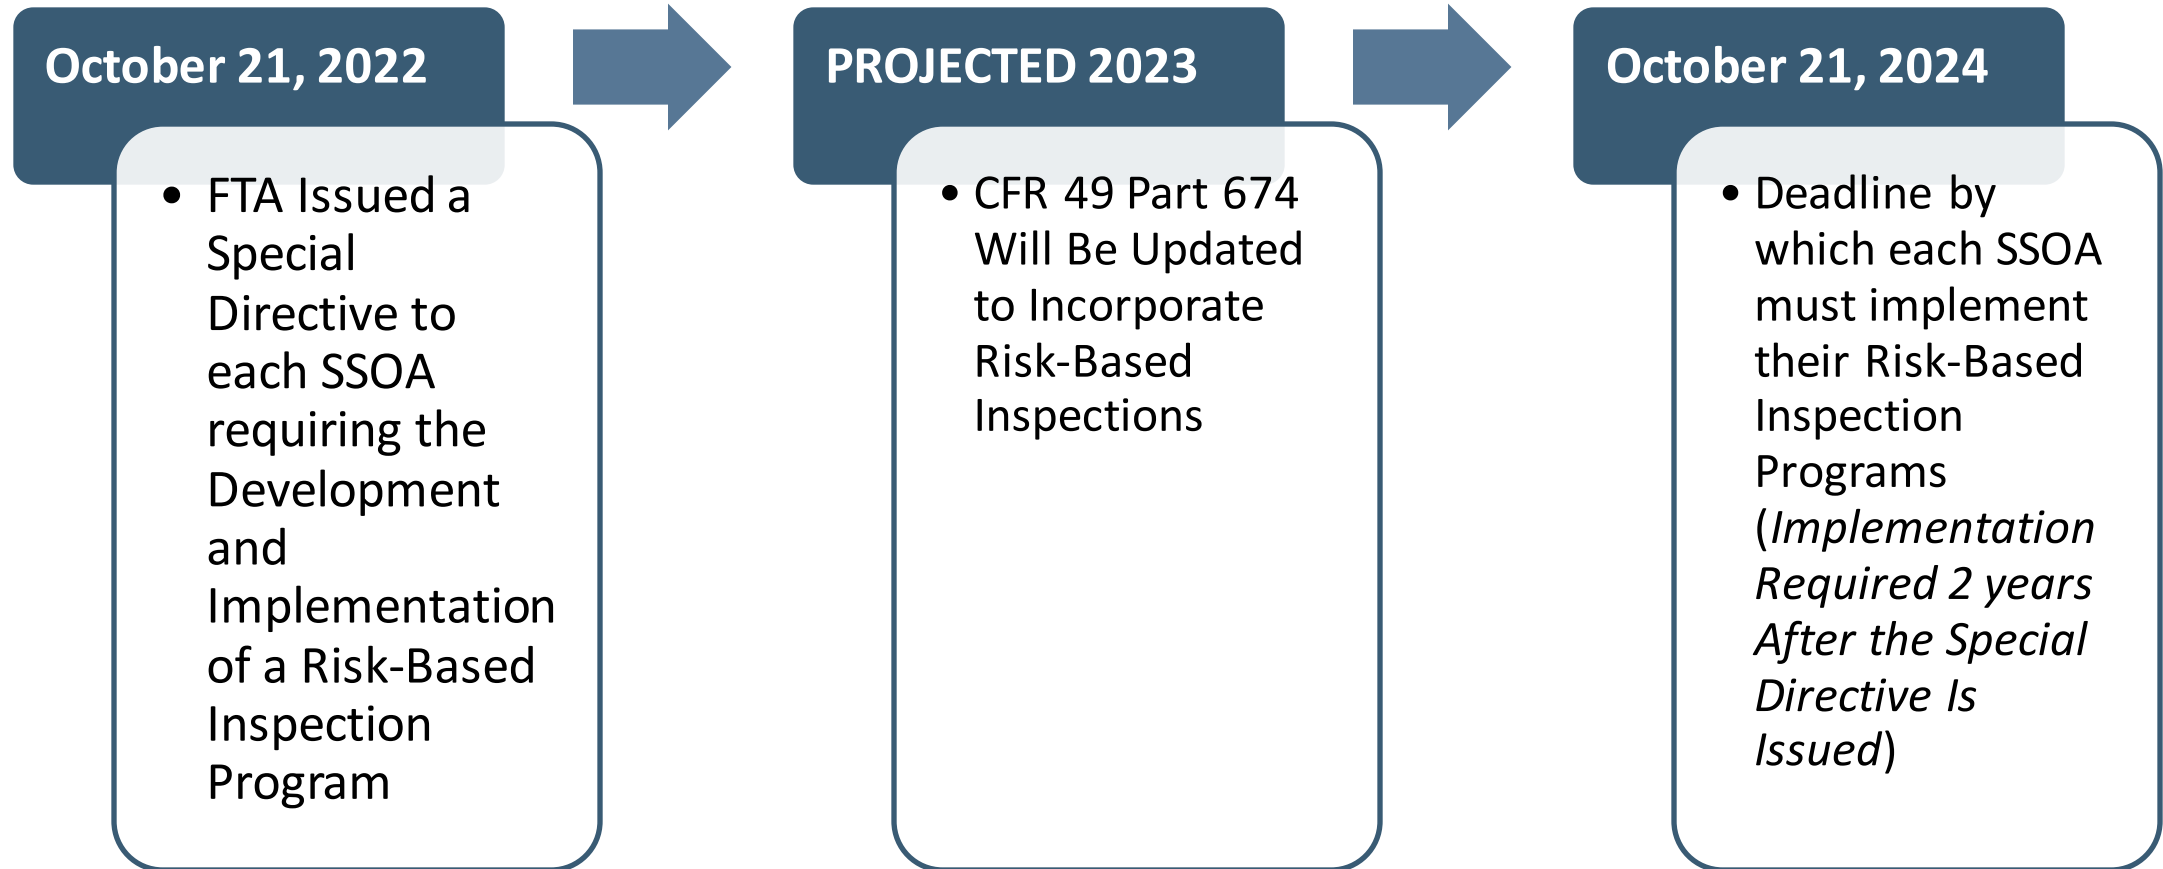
October 21, 2022

- FTA Issued a Special Directive to each SSOA requiring the Development and Implementation of a Risk-Based Inspection Program

PROJECTED 2023

- CFR 49 Part 674 Will Be Updated to Incorporate Risk-Based Inspections

October 21, 2024

- Deadline by which each SSOA must implement their Risk-Based Inspection Programs (*Implementation Required 2 years After the Special Directive Is Issued*)